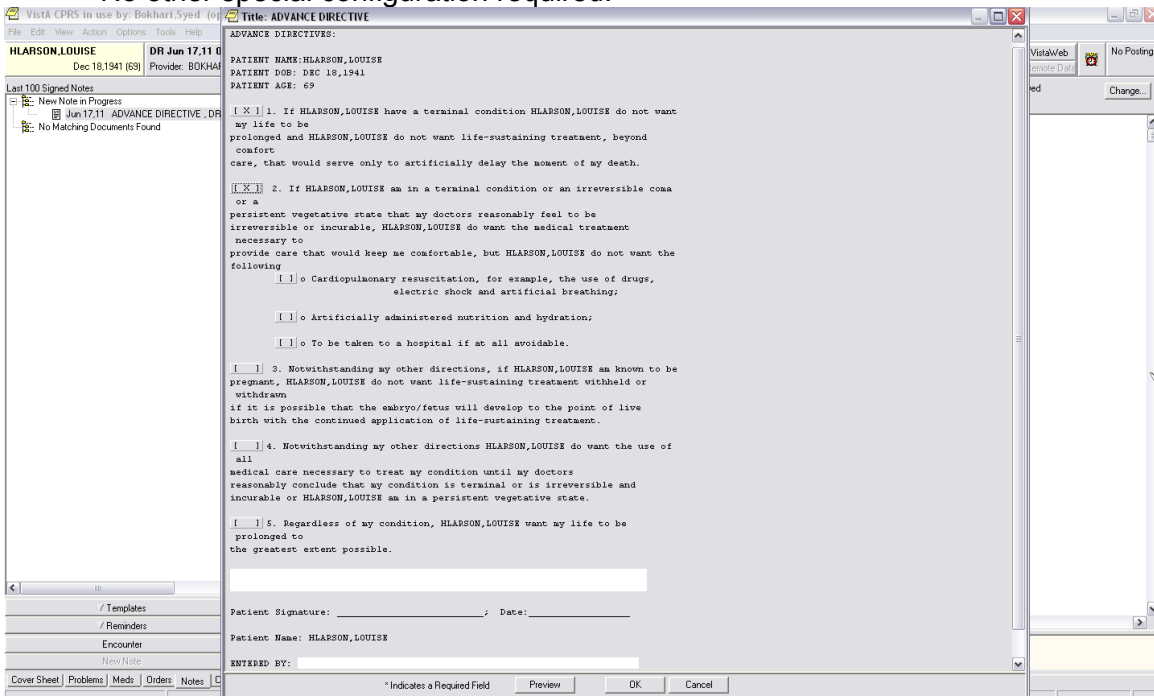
No other special configuration required.

VistA CPRS in use by: Bokhari,Syed (op

Title: ADVANCE DIRECTIVE

File Edit View Action Options Tools Help

HLARSON,LOUISE
Dec 18,1941 (69)

DR Jun 17,11 0
Provider: BOKHA

VistaWeb
Remote Data

No Posting

Change...

Last 100 Signed Notes
New Note in Progress
Jun 17,11 ADVANCE DIRECTIVE , DR
No Matching Documents Found

ADVANCE DIRECTIVES:

PATIENT NAME:HLARSON,LOUISE
PATIENT DOB: DEC 18,1941
PATIENT AGE: 69

[ X ] 1. If HLARSON,LOUISE have a terminal condition HLARSON,LOUISE do not want my life to be prolonged and HLARSON,LOUISE do not want life-sustaining treatment, beyond comfort care, that would serve only to artificially delay the moment of my death.

[ X ] 2. If HLARSON,LOUISE am in a terminal condition or an irreversible coma or a persistent vegetative state that my doctors reasonably feel to be irreversible or incurable, HLARSON,LOUISE do want the medical treatment necessary to provide care that would keep me comfortable, but HLARSON,LOUISE do not want the following

[ ] o Cardiopulmonary resuscitation, for example, the use of drugs, electric shock and artificial breathing;

[ ] o Artificially administered nutrition and hydration;

[ ] o To be taken to a hospital if at all avoidable.

[ ] 3. Notwithstanding my other directions, if HLARSON,LOUISE am known to be pregnant, HLARSON,LOUISE do not want life-sustaining treatment withheld or withdrawn if it is possible that the embryo/fetus will develop to the point of live birth with the continued application of life-sustaining treatment.

[ ] 4. Notwithstanding my other directions HLARSON,LOUISE do want the use of all medical care necessary to treat my condition until my doctors reasonably conclude that my condition is terminal or is irreversible and incurable or HLARSON,LOUISE am in a persistent vegetative state.

[ ] 5. Regardless of my condition, HLARSON,LOUISE want my life to be prolonged to the greatest extent possible.

Patient Signature: ____________________; Date:____________

Patient Name: HLARSON,LOUISE

ENTERED BY:

/ Templates
/ Reminders
Encounter
New Note

Cover Sheet | Problems | Meds | Orders | Notes | C

* Indicates a Required Field
Preview
OK
Cancel